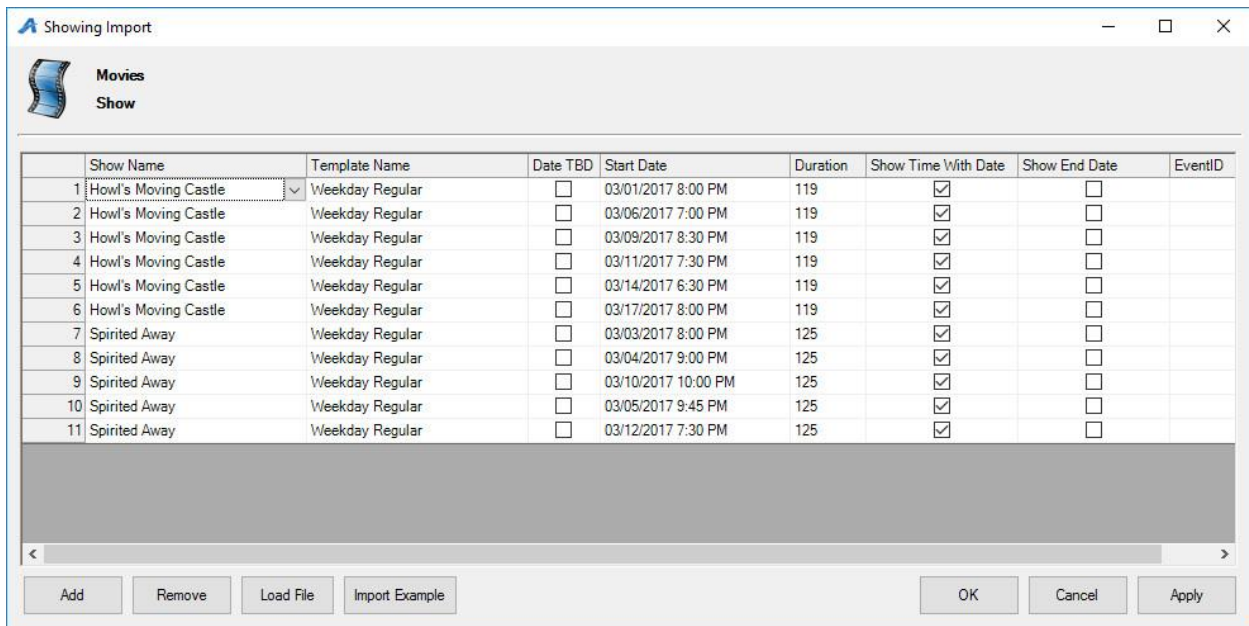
Showing Import

Movies
Show

| | Show Name | Template Name | Date TBD | Start Date | Duration | Show Time With Date | Show End Date | EventID |
|---|---|---|---|---|---|---|---|---|
| 1 | Howl's Moving Castle | Weekday Regular | ☐ | 03/01/2017 8:00 PM | 119 | ☑ | ☐ | |
| 2 | Howl's Moving Castle | Weekday Regular | ☐ | 03/06/2017 7:00 PM | 119 | ☑ | ☐ | |
| 3 | Howl's Moving Castle | Weekday Regular | ☐ | 03/09/2017 8:30 PM | 119 | ☑ | ☐ | |
| 4 | Howl's Moving Castle | Weekday Regular | ☐ | 03/11/2017 7:30 PM | 119 | ☑ | ☐ | |
| 5 | Howl's Moving Castle | Weekday Regular | ☐ | 03/14/2017 6:30 PM | 119 | ☑ | ☐ | |
| 6 | Howl's Moving Castle | Weekday Regular | ☐ | 03/17/2017 8:00 PM | 119 | ☑ | ☐ | |
| 7 | Spirited Away | Weekday Regular | ☐ | 03/03/2017 8:00 PM | 125 | ☑ | ☐ | |
| 8 | Spirited Away | Weekday Regular | ☐ | 03/04/2017 9:00 PM | 125 | ☑ | ☐ | |
| 9 | Spirited Away | Weekday Regular | ☐ | 03/10/2017 10:00 PM | 125 | ☑ | ☐ | |
| 10 | Spirited Away | Weekday Regular | ☐ | 03/05/2017 9:45 PM | 125 | ☑ | ☐ | |
| 11 | Spirited Away | Weekday Regular | ☐ | 03/12/2017 7:30 PM | 125 | ☑ | ☐ | |

Add Remove Load File Import Example OK Cancel Apply